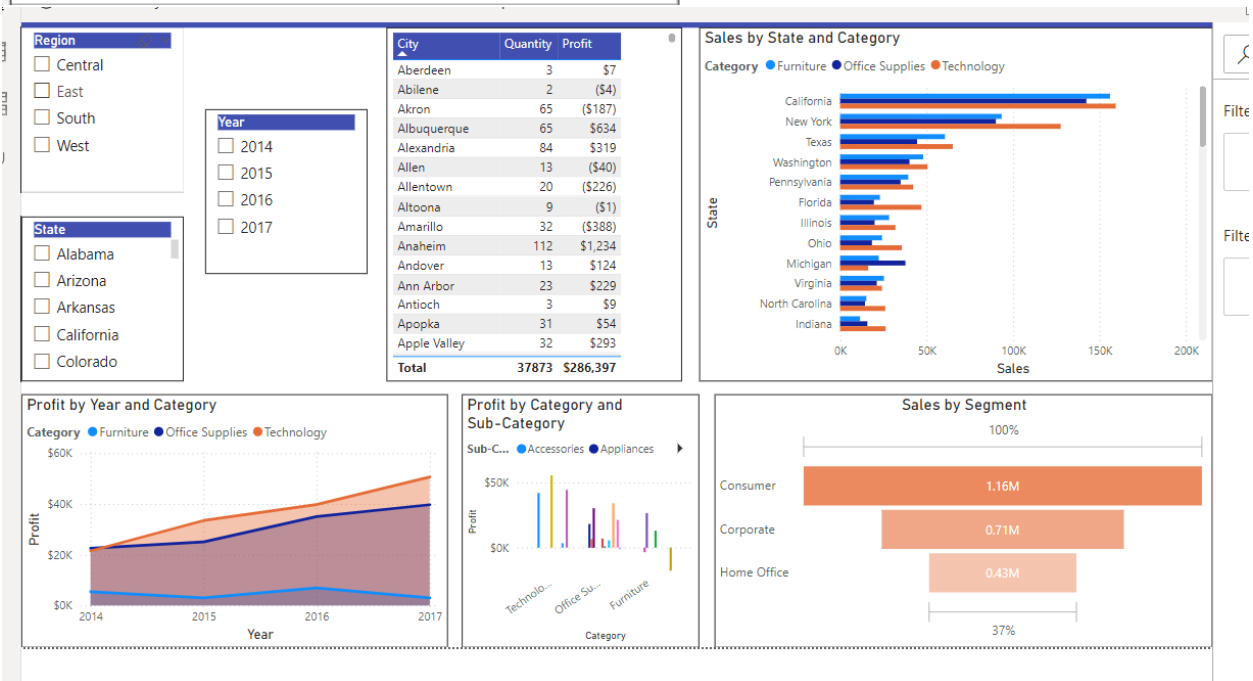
Region
Central
East
South
West

Year
2014
2015
2016
2017

State
Alabama
Arizona
Arkansas
California
Colorado

| City | Quantity | Profit |
|---|---|---|
| Aberdeen | 3 | $7 |
| Abilene | 2 | ($4) |
| Akron | 65 | ($187) |
| Albuquerque | 65 | $634 |
| Alexandria | 84 | $319 |
| Allen | 13 | ($40) |
| Allentown | 20 | ($226) |
| Altoona | 9 | ($1) |
| Amarillo | 32 | ($388) |
| Anaheim | 112 | $1,234 |
| Andover | 13 | $124 |
| Ann Arbor | 23 | $229 |
| Antioch | 3 | $9 |
| Apopka | 31 | $54 |
| Apple Valley | 32 | $293 |
| Total | 37873 | $286,397 |

Sales by State and Category
Category Furniture Office Supplies Technology
California
New York
Texas
Washington
Pennsylvania
Florida
Illinois
Ohio
Michigan
Virginia
North Carolina
Indiana
State
0K 50K 100K 150K 200K
Sales

Profit by Year and Category
Category Furniture Office Supplies Technology
$60K
$40K
$20K
$0K
Profit
2014 2015 2016 2017
Year

Profit by Category and Sub-Category
Sub-C... Accessories Appliances
$50K
$0K
Profit
Technolo... Office Su... Furniture
Category

Sales by Segment
100%
Consumer 1.16M
Corporate 0.71M
Home Office 0.43M
37%

Filte
Filte